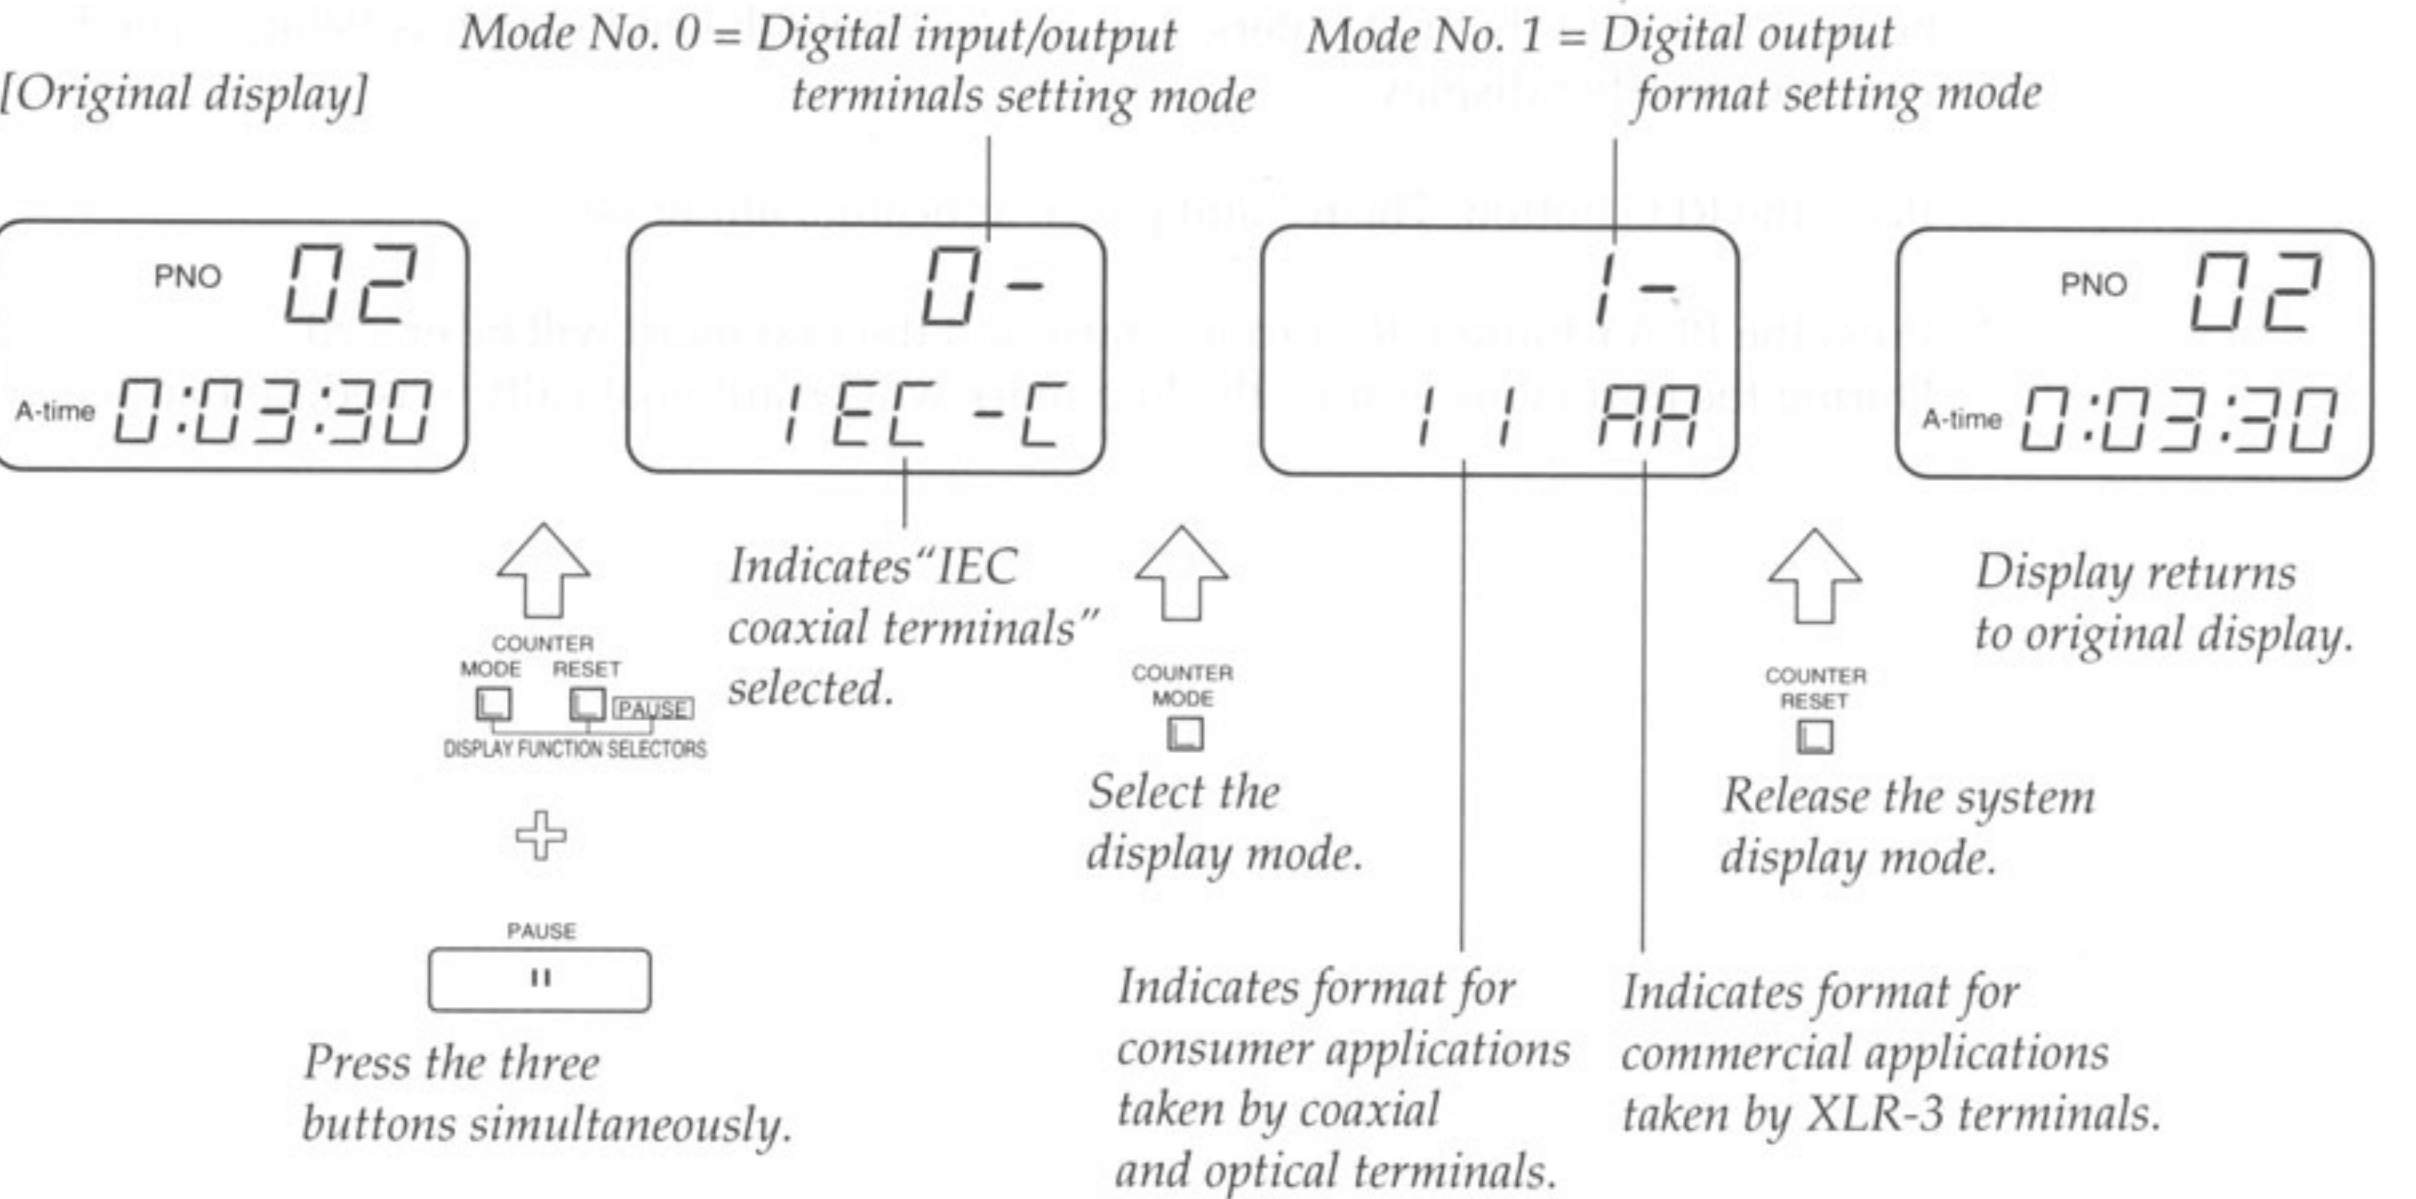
Mode No. 0 = Digital input/output terminals setting mode

Mode No. 1 = Digital output format setting mode

[Original display]

PNO 02
A-time 0:03:30

0-
IEC-C

1-
1 1 AA

PNO 02
A-time 0:03:30

COUNTER
MODE RESET
PAUSE
DISPLAY FUNCTION SELECTORS

PAUSE

Press the three buttons simultaneously.

Indicates "IEC coaxial terminals" selected.

COUNTER
MODE

Select the display mode.

Indicates format for consumer applications taken by coaxial and optical terminals.

Indicates format for commercial applications taken by XLR-3 terminals.

COUNTER
RESET

Release the system display mode.

Display returns to original display.